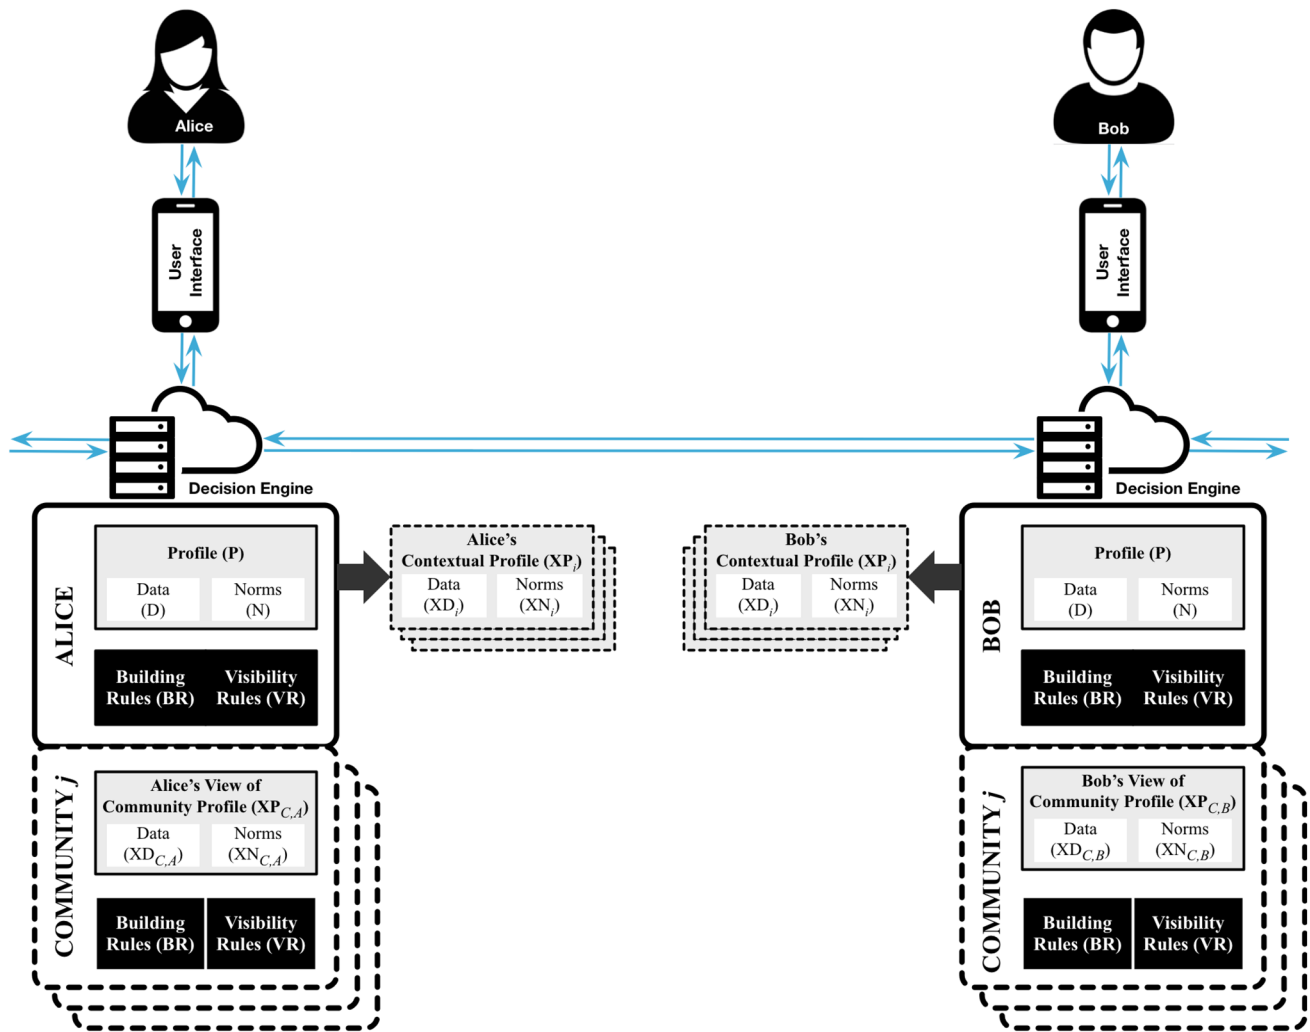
Alice

User Interface

Decision Engine

ALICE

Profile (P)

Data (D)

Norms (N)

Building Rules (BR)

Visibility Rules (VR)

Alice's Contextual Profile ($XP_i$)

Data ($XD_i$)

Norms ($XN_i$)

COMMUNITY $j$

Alice's View of Community Profile ($XP_{C,A}$)

Data ($XD_{C,A}$)

Norms ($XN_{C,A}$)

Building Rules (BR)

Visibility Rules (VR)

Bob

User Interface

Decision Engine

Bob's Contextual Profile ($XP_i$)

Data ($XD_i$)

Norms ($XN_i$)

BOB

Profile (P)

Data (D)

Norms (N)

Building Rules (BR)

Visibility Rules (VR)

COMMUNITY $j$

Bob's View of Community Profile ($XP_{C,B}$)

Data ($XD_{C,B}$)

Norms ($XN_{C,B}$)

Building Rules (BR)

Visibility Rules (VR)